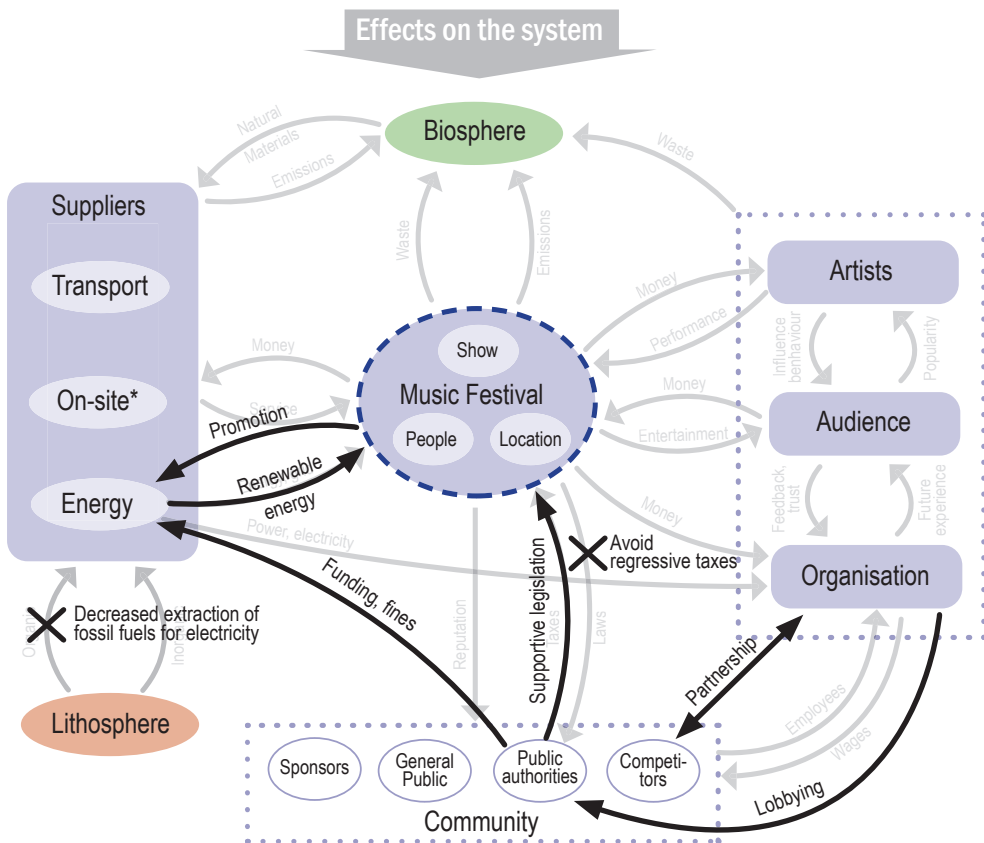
Effects on the system

Biosphere

Natural Materials

Emissions

Waste

Suppliers

Transport

On-site*

Energy

Waste

Emissions

Money

Service

Promotion

Renewable energy

Power, electricity

Music Festival

Show

People

Location

Money

Performance

Money

Entertainment

Money

Artists

Influence benhaviour

Popularity

Audience

Feedback, trust

Future experience

Organisation

Avoid regressive taxes

Decreased extraction of fossil fuels for electricity

Organic

Inorganic

Lithosphere

Funding, fines

Reputation

Supportive legislation

Taxes

Laws

Partnership

Employees

Wages

Lobbying

Sponsors

General Public

Public authorities

Competi-tors

Community